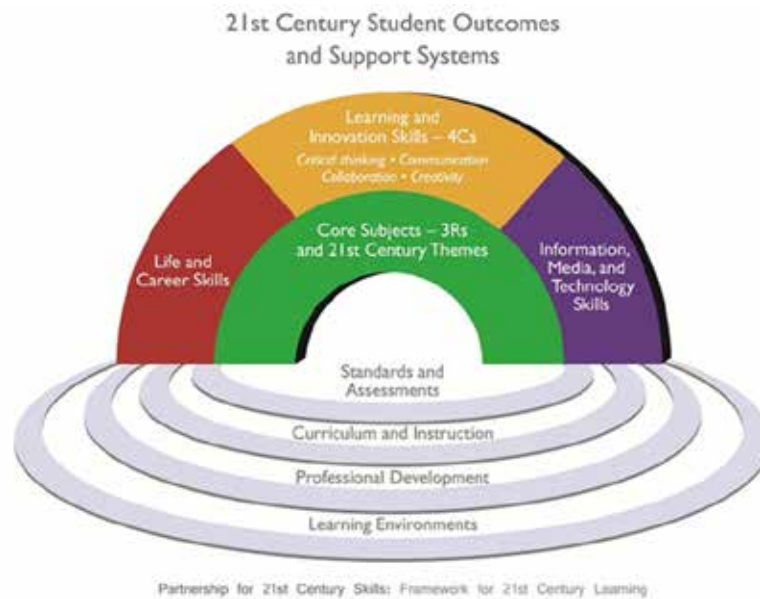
21st Century Student Outcomes
and Support Systems

Learning and Innovation Skills – 4Cs
Critical thinking • Communication
Collaboration • Creativity

Life and Career Skills

Core Subjects – 3Rs and 21st Century Themes

Information, Media, and Technology Skills

Standards and Assessments

Curriculum and Instruction

Professional Development

Learning Environments

Partnership for 21st Century Skills: Framework for 21st Century Learning